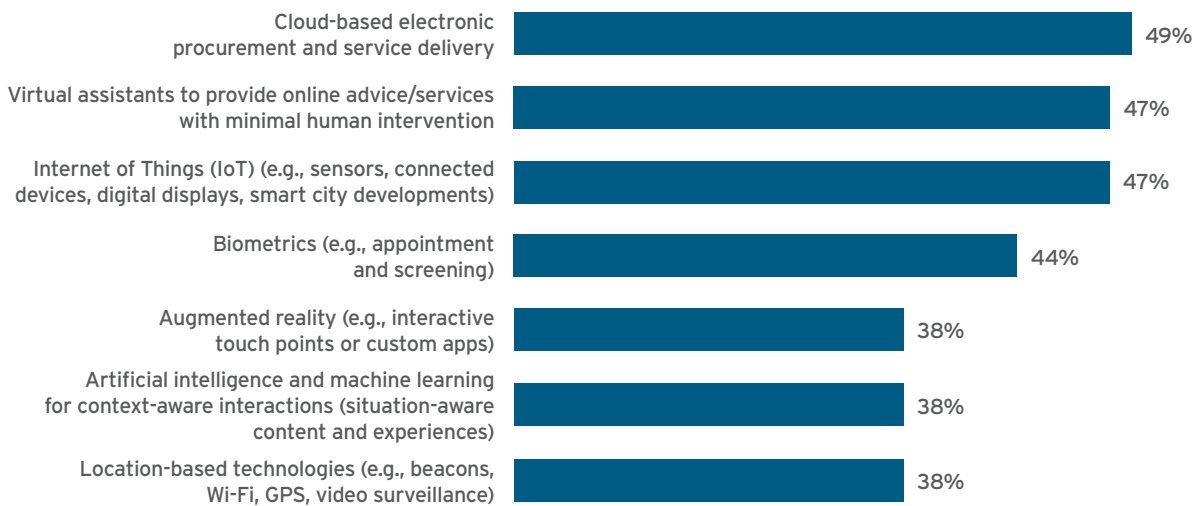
Cloud-based electronic procurement and service delivery
49%

Virtual assistants to provide online advice/services with minimal human intervention
47%

Internet of Things (IoT) (e.g., sensors, connected devices, digital displays, smart city developments)
47%

Biometrics (e.g., appointment and screening)
44%

Augmented reality (e.g., interactive touch points or custom apps)
38%

Artificial intelligence and machine learning for context-aware interactions (situation-aware content and experiences)
38%

Location-based technologies (e.g., beacons, Wi-Fi, GPS, video surveillance)
38%